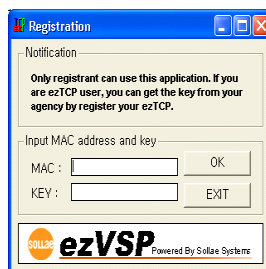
Registration

Notification

Only registrant can use this application. If you are ezTCP user, you can get the key from your agency by register your ezTCP.

Input MAC address and key

MAC :

KEY :

OK

EXIT

Sollae

ezVSP Powered By Sollae Systems